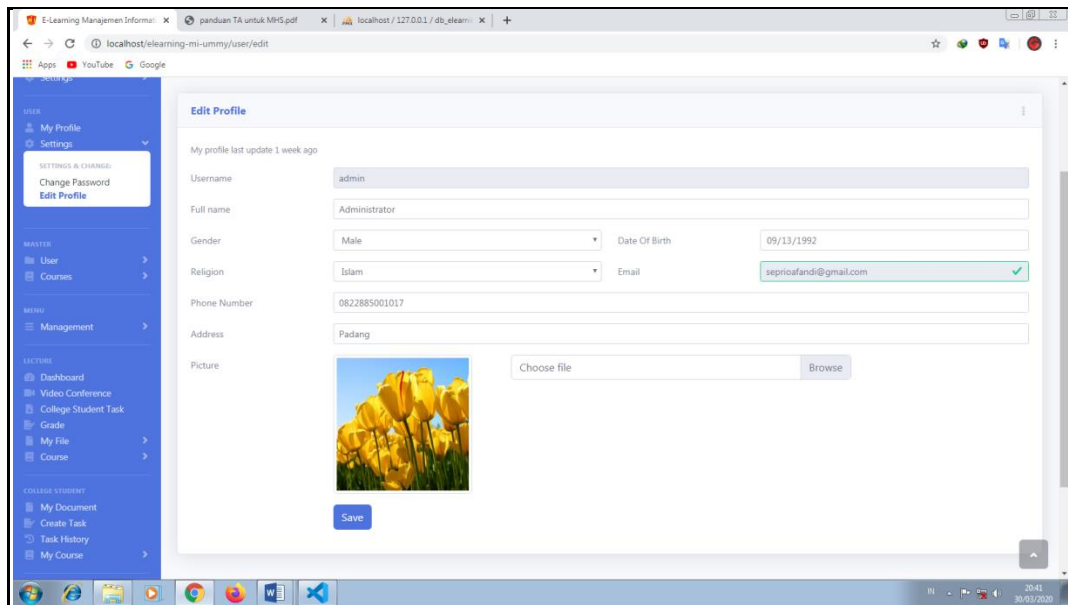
E-Learning Manajemen Informat ×
panduan TA untuk MHS.pdf ×
localhost / 127.0.0.1 / db_elearni ×
+

localhost/elearning-mi-ummy/user/edit

Apps YouTube Google

Settings

USER
My Profile
Settings
SETTINGS & CHANGE:
Change Password
Edit Profile

MASTER
User
Courses

MENU
Management

LECTURE
Dashboard
Video Conference
College Student Task
Grade
My File
Course

COLLEGE STUDENT
My Document
Create Task
Task History
My Course

Edit Profile

My profile last update 1 week ago

Username admin

Full name Administrator

Gender Male

Date Of Birth 09/13/1992

Religion Islam

Email seprioafandi@gmail.com

Phone Number 0822885001017

Address Padang

Picture

Choose file Browse

Save

20:41
30/03/2020